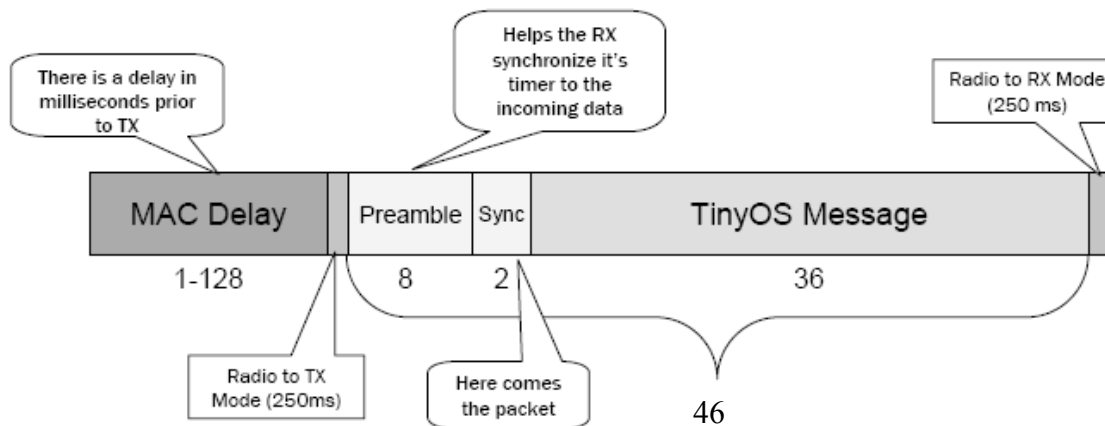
There is a delay in milliseconds prior to TX

Helps the RX synchronize it's timer to the incoming data

Radio to RX Mode (250 ms)

MAC Delay

Preamble

Sync

TinyOS Message

1-128

8

2

36

Radio to TX Mode (250ms)

Here comes the packet

46